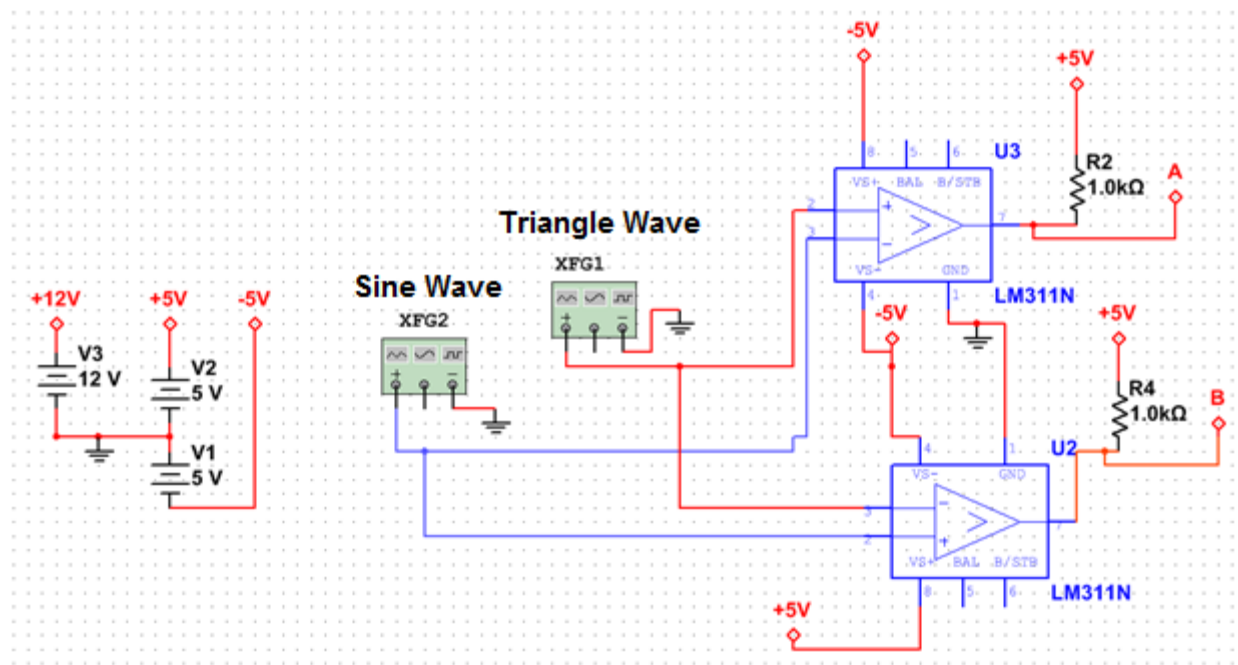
-5V

+5V

U3

R2
1.0kΩ

A

8 5 6
VS+ BAL B/STB

2
3

VS- GND
4 1

7

LM311N

Triangle Wave

XFG1

Sine Wave

XFG2

+12V

+5V

-5V

V3
12 V

V2
5 V

V1
5 V

-5V

+5V

R4
1.0kΩ

B

U2

4 1
VS- GND

3
2

7

VS+ BAL B/STB
8 5 6

LM311N

+5V